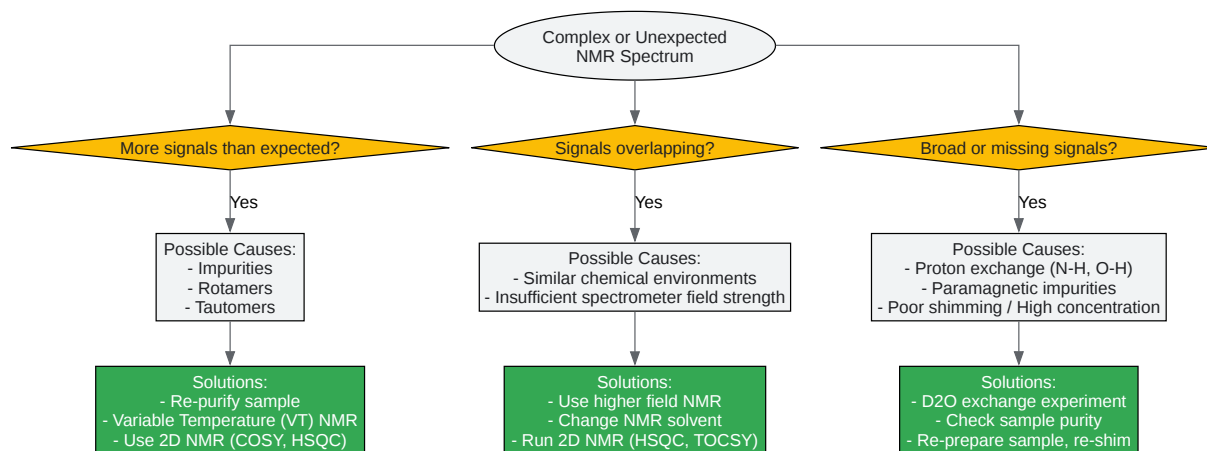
Complex or Unexpected NMR Spectrum

More signals than expected?

Yes

Possible Causes:
- Impurities
- Rotamers
- Tautomers

Solutions:
- Re-purify sample
- Variable Temperature (VT) NMR
- Use 2D NMR (COSY, HSQC)

Signals overlapping?

Yes

Possible Causes:
- Similar chemical environments
- Insufficient spectrometer field strength

Solutions:
- Use higher field NMR
- Change NMR solvent
- Run 2D NMR (HSQC, TOCSY)

Broad or missing signals?

Yes

Possible Causes:
- Proton exchange (N-H, O-H)
- Paramagnetic impurities
- Poor shimming / High concentration

Solutions:
- D2O exchange experiment
- Check sample purity
- Re-prepare sample, re-shim